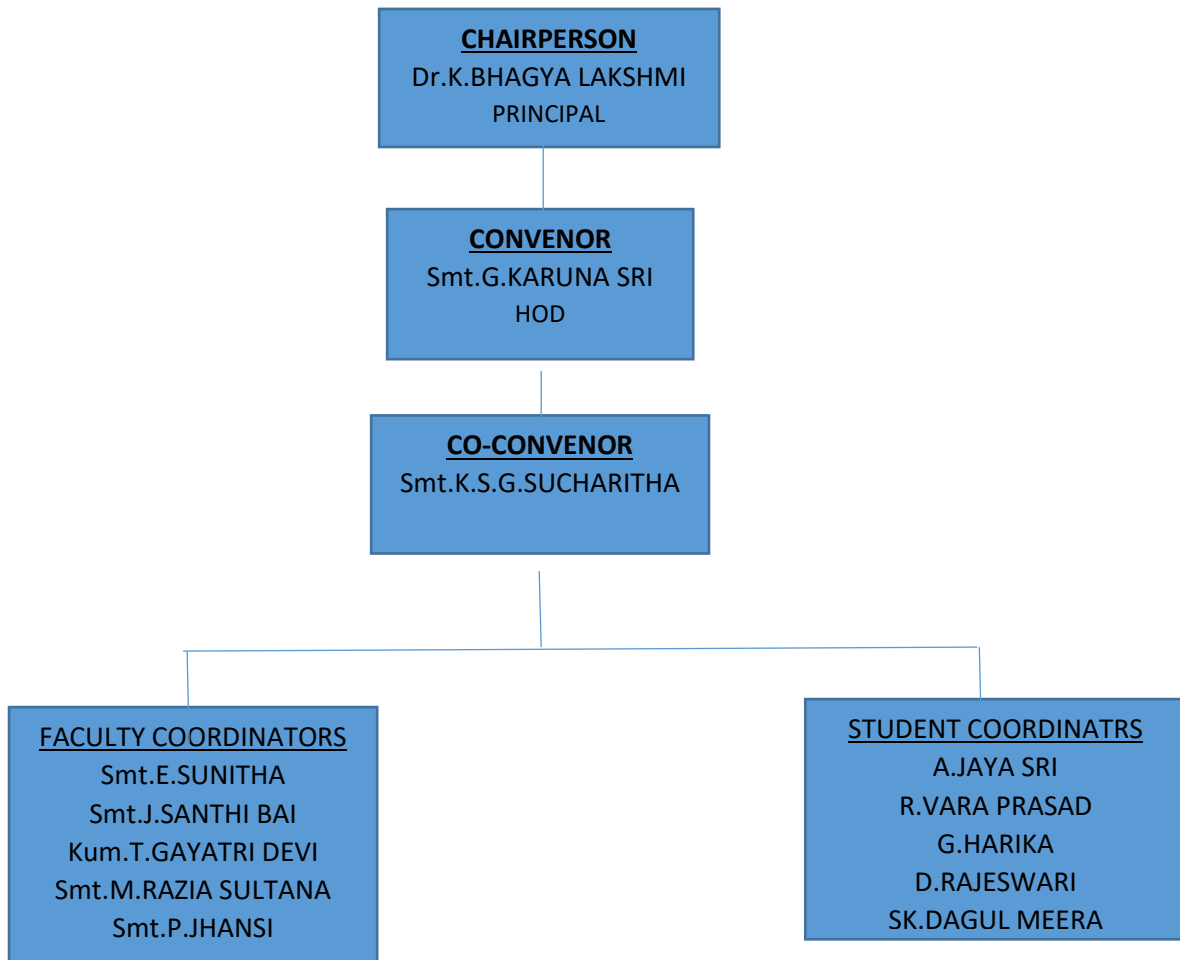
CHAIRPERSON
Dr.K.BHAGYA LAKSHMI
PRINCIPAL

CONVENOR
Smt.G.KARUNA SRI
HOD

CO-CONVENOR
Smt.K.S.G.SUCHARITHA

FACULTY COORDINATORS
Smt.E.SUNITHA
Smt.J.SANTHI BAI
Kum.T.GAYATRI DEVI
Smt.M.RAZIA SULTANA
Smt.P.JHANSI

STUDENT COORDINATRS
A.JAYA SRI
R.VARA PRASAD
G.HARIKA
D.RAJESWARI
SK.DAGUL MEERA